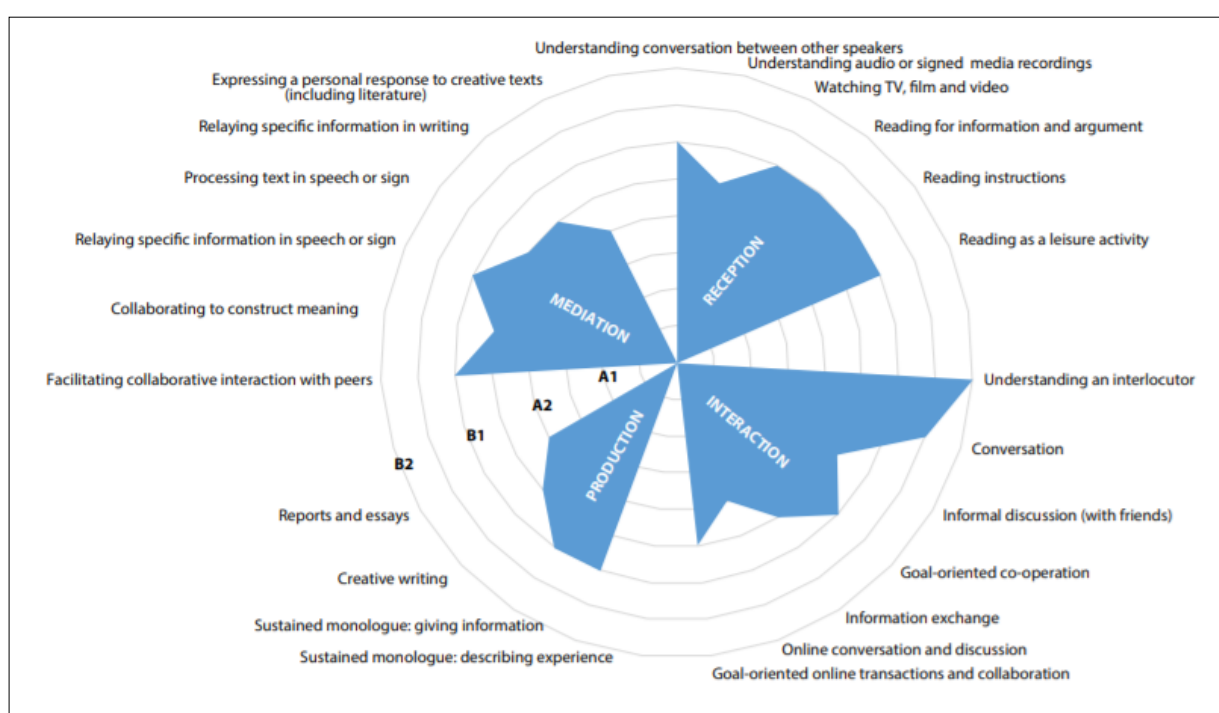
Understanding conversation between other speakers
Understanding audio or signed media recordings
Watching TV, film and video
Reading for information and argument
Reading instructions
Reading as a leisure activity
Understanding an interlocutor
Conversation
Informal discussion (with friends)
Goal-oriented co-operation
Information exchange
Online conversation and discussion
Goal-oriented online transactions and collaboration
Sustained monologue: describing experience
Sustained monologue: giving information
Creative writing
Reports and essays
Facilitating collaborative interaction with peers
Collaborating to construct meaning
Relaying specific information in speech or sign
Processing text in speech or sign
Relaying specific information in writing
Expressing a personal response to creative texts (including literature)

RECEPTION
MEDIATION
INTERACTION
PRODUCTION

A1
A2
B1
B2